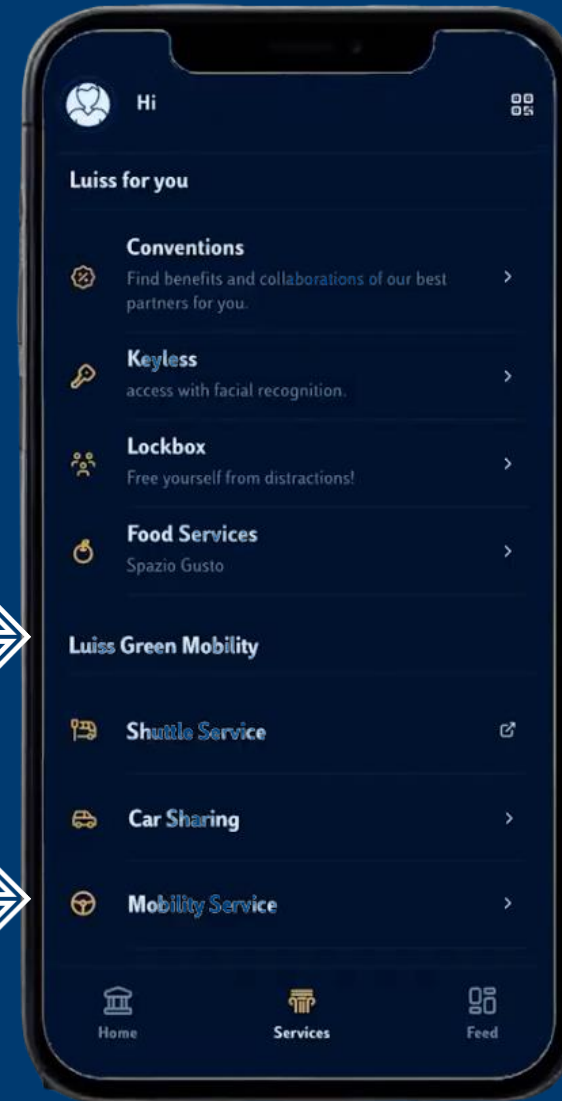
Hi

Luiss for you

Conventions
Find benefits and collaborations of our best partners for you.

Keyless
access with facial recognition.

Lockbox
Free yourself from distractions!

Food Services
Spazio Gusto

Luiss Green Mobility

Shuttle Service

Car Sharing

Mobility Service

Home
Services
Feed